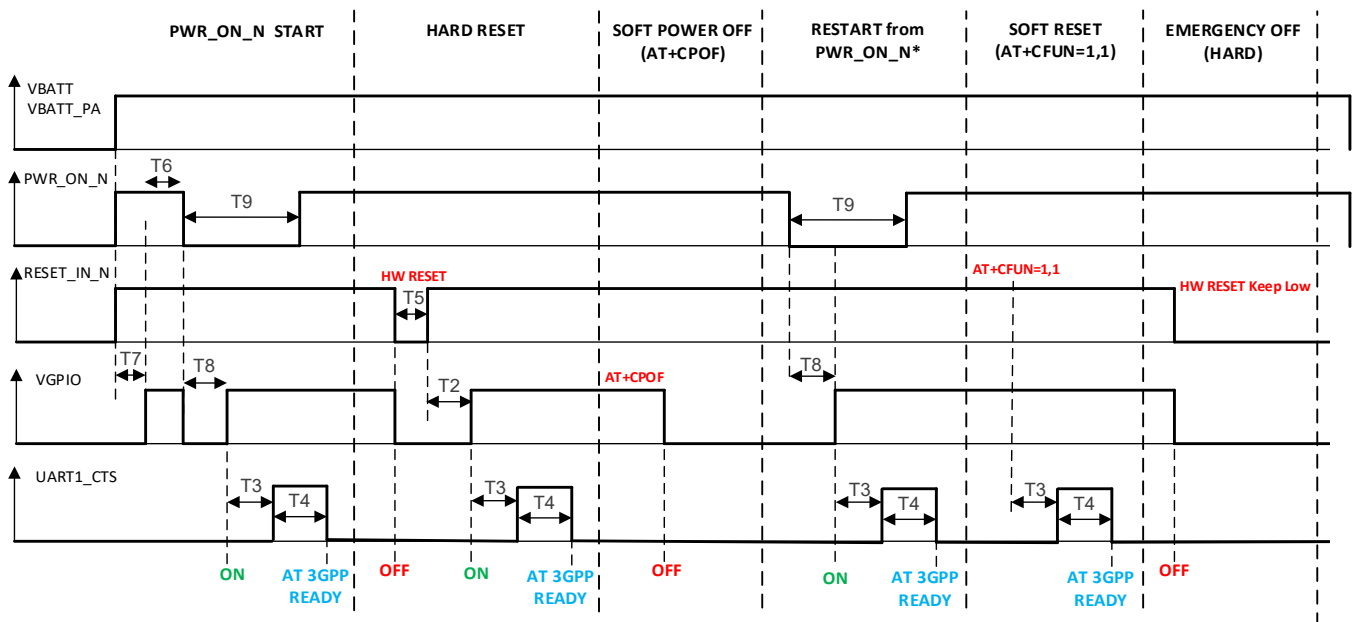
PWR_ON_N START
HARD RESET
SOFT POWER OFF (AT+CPOF)
RESTART from PWR_ON_N*
SOFT RESET (AT+CFUN=1,1)
EMERGENCY OFF (HARD)

VBATT
VBATT_PA

PWR_ON_N
T6
T9
T9

RESET_IN_N
HW RESET
T5
AT+CFUN=1,1
HW RESET Keep Low

VGPIO
T7
T8
T2
AT+CPOF
T8

UART1_CTS
T3
T4
T3
T4
T3
T4
T3
T4

ON
AT 3GPP READY
OFF
ON
AT 3GPP READY
OFF
ON
AT 3GPP READY
AT 3GPP READY
OFF